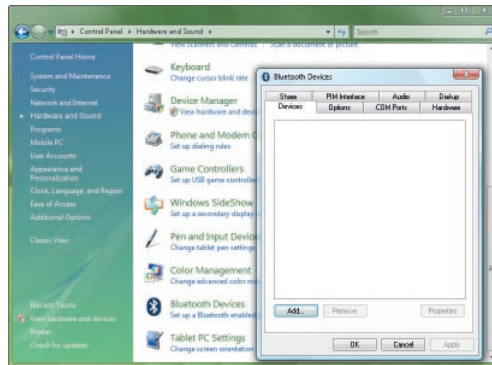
Control Panel ▸ Hardware and Sound ▸

Search

View scanners and cameras Scan a document or picture

Control Panel Home

System and Maintenance

Security

Network and Internet

Hardware and Sound

Programs

Mobile PC

User Accounts

Appearance and Personalization

Clock, Language, and Region

Ease of Access

Additional Options

Classic View

Recent Tasks

View hardware and devices

Printer

Check for updates

Keyboard

Change cursor blink rate

Device Manager

View hardware and dev

Phone and Modem C

Set up dialing rules

Game Controllers

Set up USB game controlle

Windows SideShow

Set up a secondary display

Pen and Input Device

Change tablet pen settings

Color Management

Change advanced color ma

Bluetooth Devices

Set up Bluetooth enabled

Tablet PC Settings

Change screen orientation

Bluetooth Devices

| Share | PIM Interface | Audio | Dialup |
|---|---|---|---|
| Devices | Options | COM Ports | Hardware |

Add... Remove Properties

OK Cancel Apply